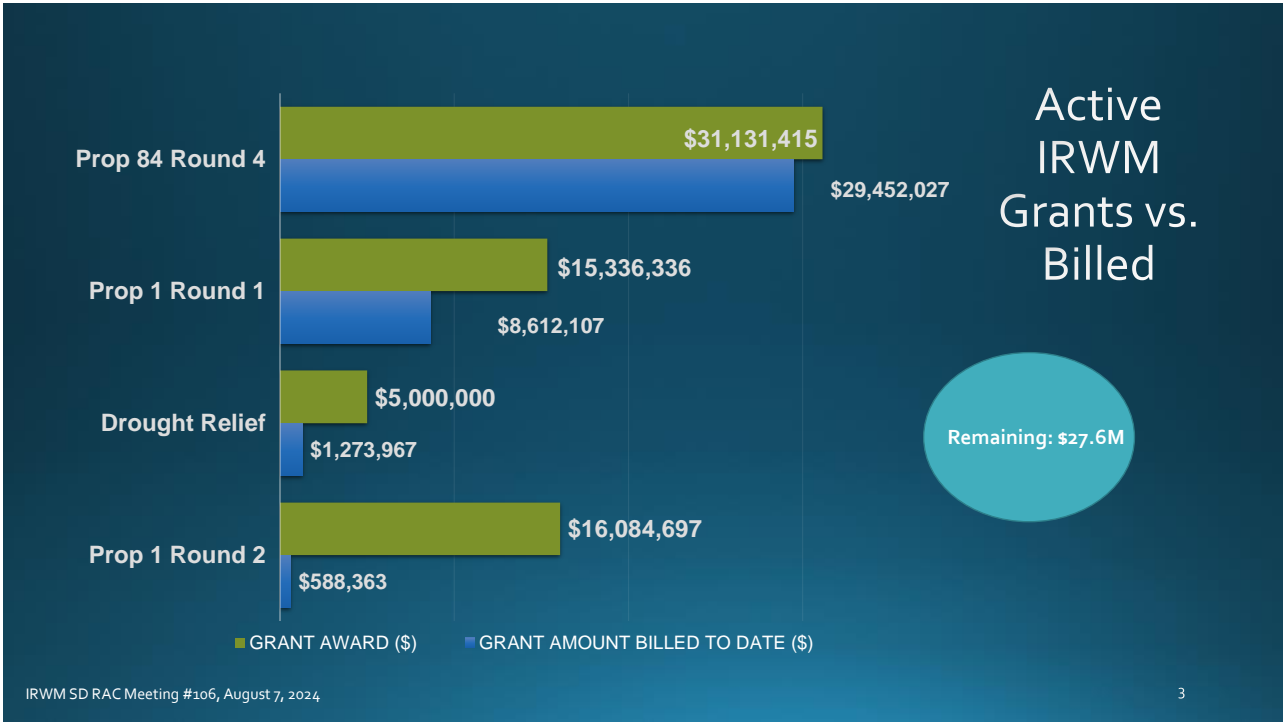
Active IRWM Grants vs. Billed

Prop 84 Round 4
$31,131,415
$29,452,027

Prop 1 Round 1
$15,336,336
$8,612,107

Drought Relief
$5,000,000
$1,273,967

Prop 1 Round 2
$16,084,697
$588,363

GRANT AWARD ($)
GRANT AMOUNT BILLED TO DATE ($)

Remaining: $27.6M

IRWM SD RAC Meeting #106, August 7, 2024

3